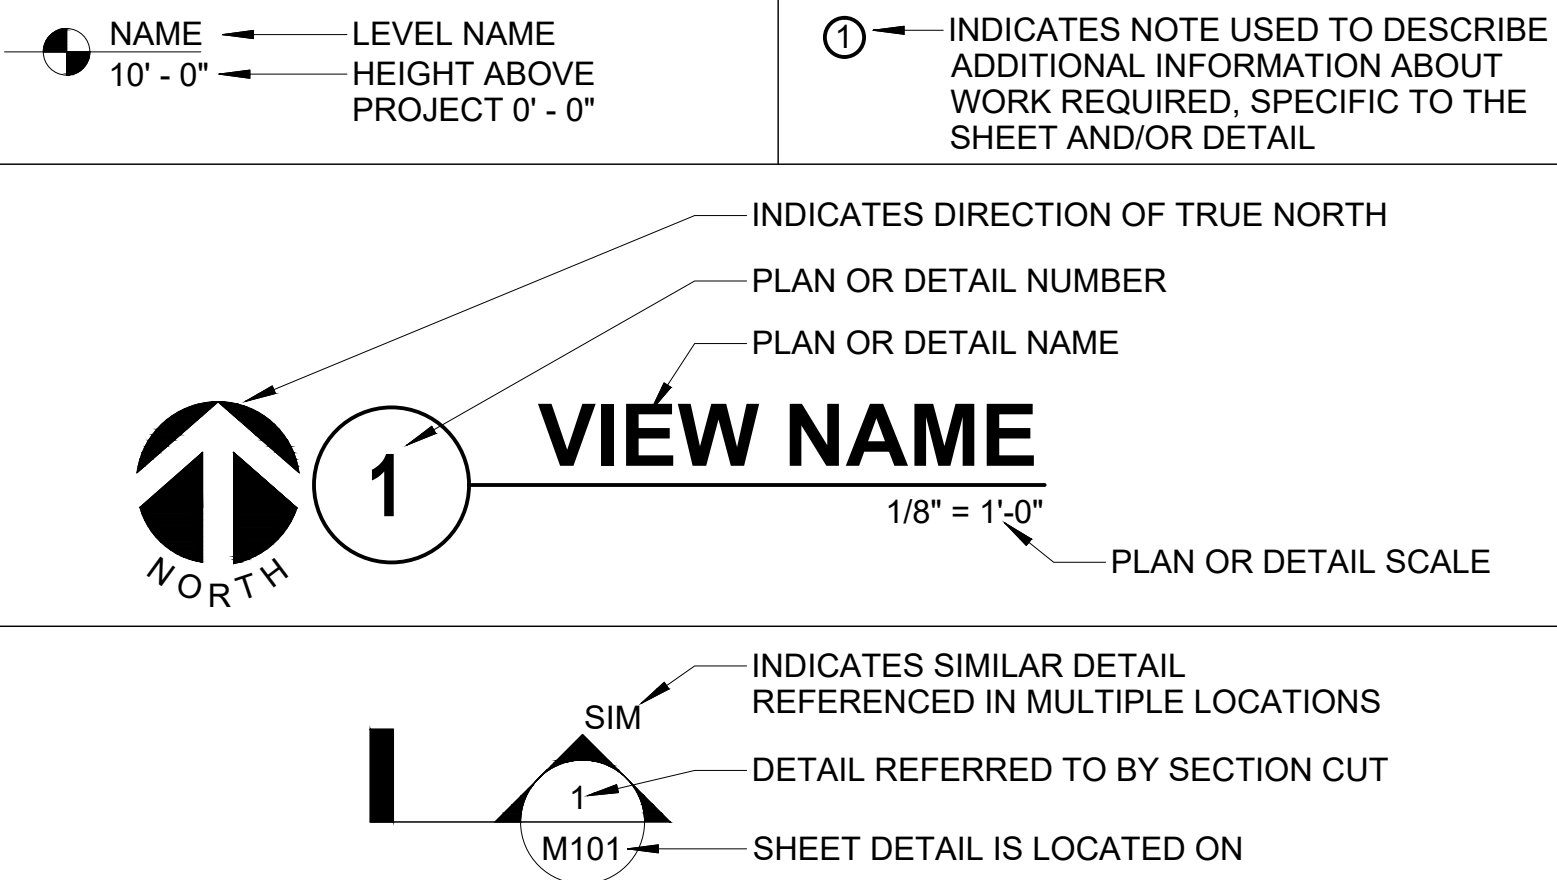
NAME
10' - 0"
LEVEL NAME
HEIGHT ABOVE PROJECT 0' - 0"

1
INDICATES NOTE USED TO DESCRIBE ADDITIONAL INFORMATION ABOUT WORK REQUIRED, SPECIFIC TO THE SHEET AND/OR DETAIL

INDICATES DIRECTION OF TRUE NORTH
PLAN OR DETAIL NUMBER
PLAN OR DETAIL NAME

NORTH
1
VIEW NAME
1/8" = 1'-0"
PLAN OR DETAIL SCALE

INDICATES SIMILAR DETAIL REFERENCED IN MULTIPLE LOCATIONS
SIM
DETAIL REFERRED TO BY SECTION CUT
1
M101
SHEET DETAIL IS LOCATED ON